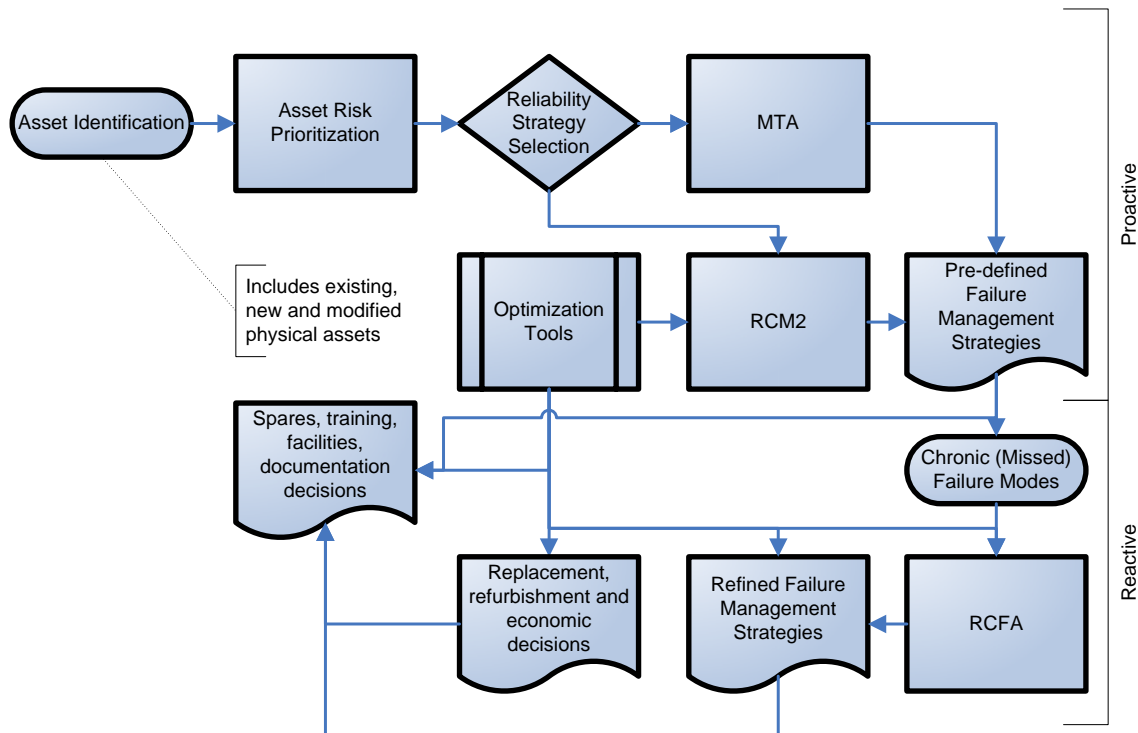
Asset Identification

Asset Risk Prioritization

Reliability Strategy Selection

MTA

Proactive

Includes existing, new and modified physical assets

Optimization Tools

RCM2

Pre-defined Failure Management Strategies

Spares, training, facilities, documentation decisions

Chronic (Missed) Failure Modes

Reactive

Replacement, refurbishment and economic decisions

Refined Failure Management Strategies

RCFA